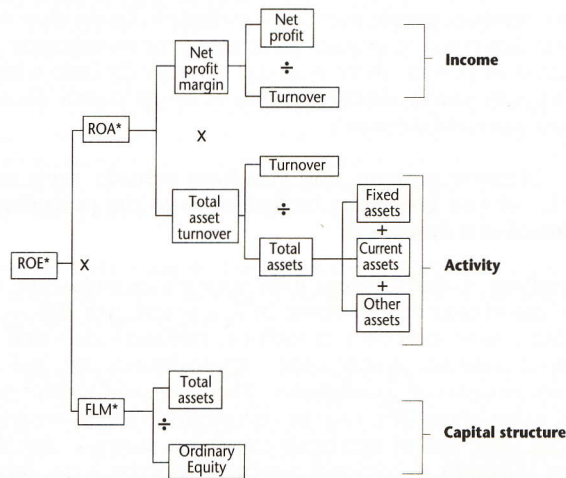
Net profit

Net profit margin

÷

Turnover

Income

ROA*

X

Turnover

Total asset turnover

÷

Fixed assets

+

Current assets

+

Other assets

Total assets

ROE*

X

Activity

Total assets

FLM*

÷

Ordinary Equity

Capital structure